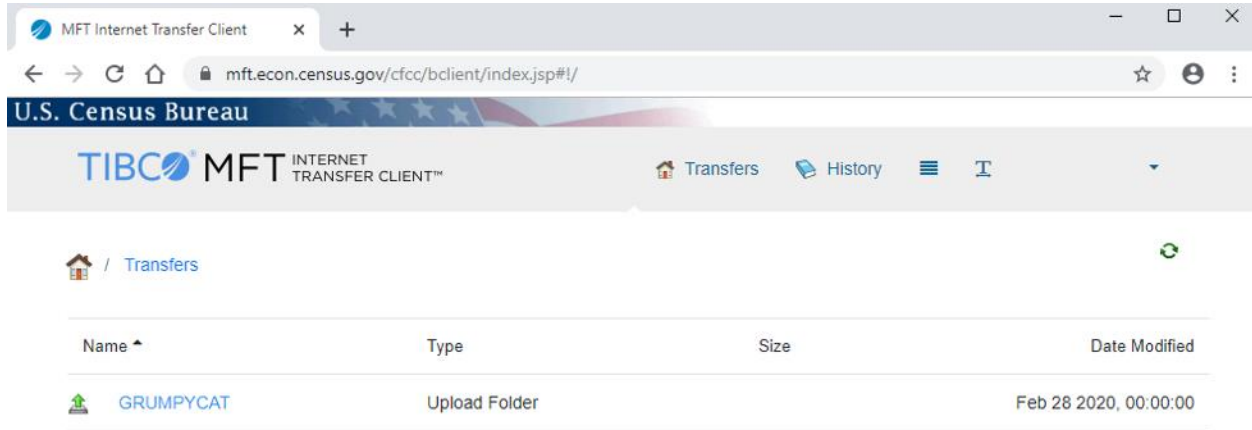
MFT Internet Transfer Client ×

mft.econ.census.gov/cfcc/bclient/index.jsp#!/

U.S. Census Bureau

TIBCO MFT INTERNET TRANSFER CLIENT™

Transfers History

/ Transfers

| Name | Type | Size | Date Modified |
|---|---|---|---|
| GRUMPYCAT | Upload Folder | | Feb 28 2020, 00:00:00 |